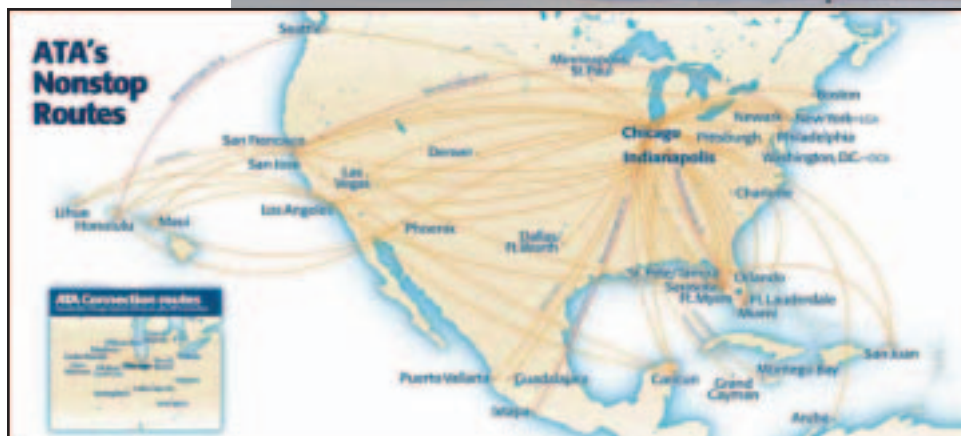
ATA's Nonstop Routes

Seattle
Minneapolis St. Paul
Boston
Newark
New York-LGA
Chicago
Pittsburgh
Philadelphia
Indianapolis
Washington, DC-DCA
San Francisco
San Jose
Denver
Las Vegas
Los Angeles
Charlotte
Lihue
Honolulu
Maui
Phoenix
Dallas/ Ft. Worth
St. Pete/Tampa
Sarasota
Ft. Myers
Orlando
Ft. Lauderdale
Miami
ATA Connection routes
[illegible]
Puerto Vallarta
Guadalajara
Cancun
Grand Cayman
Montego Bay
San Juan
Ixtapa
Aruba